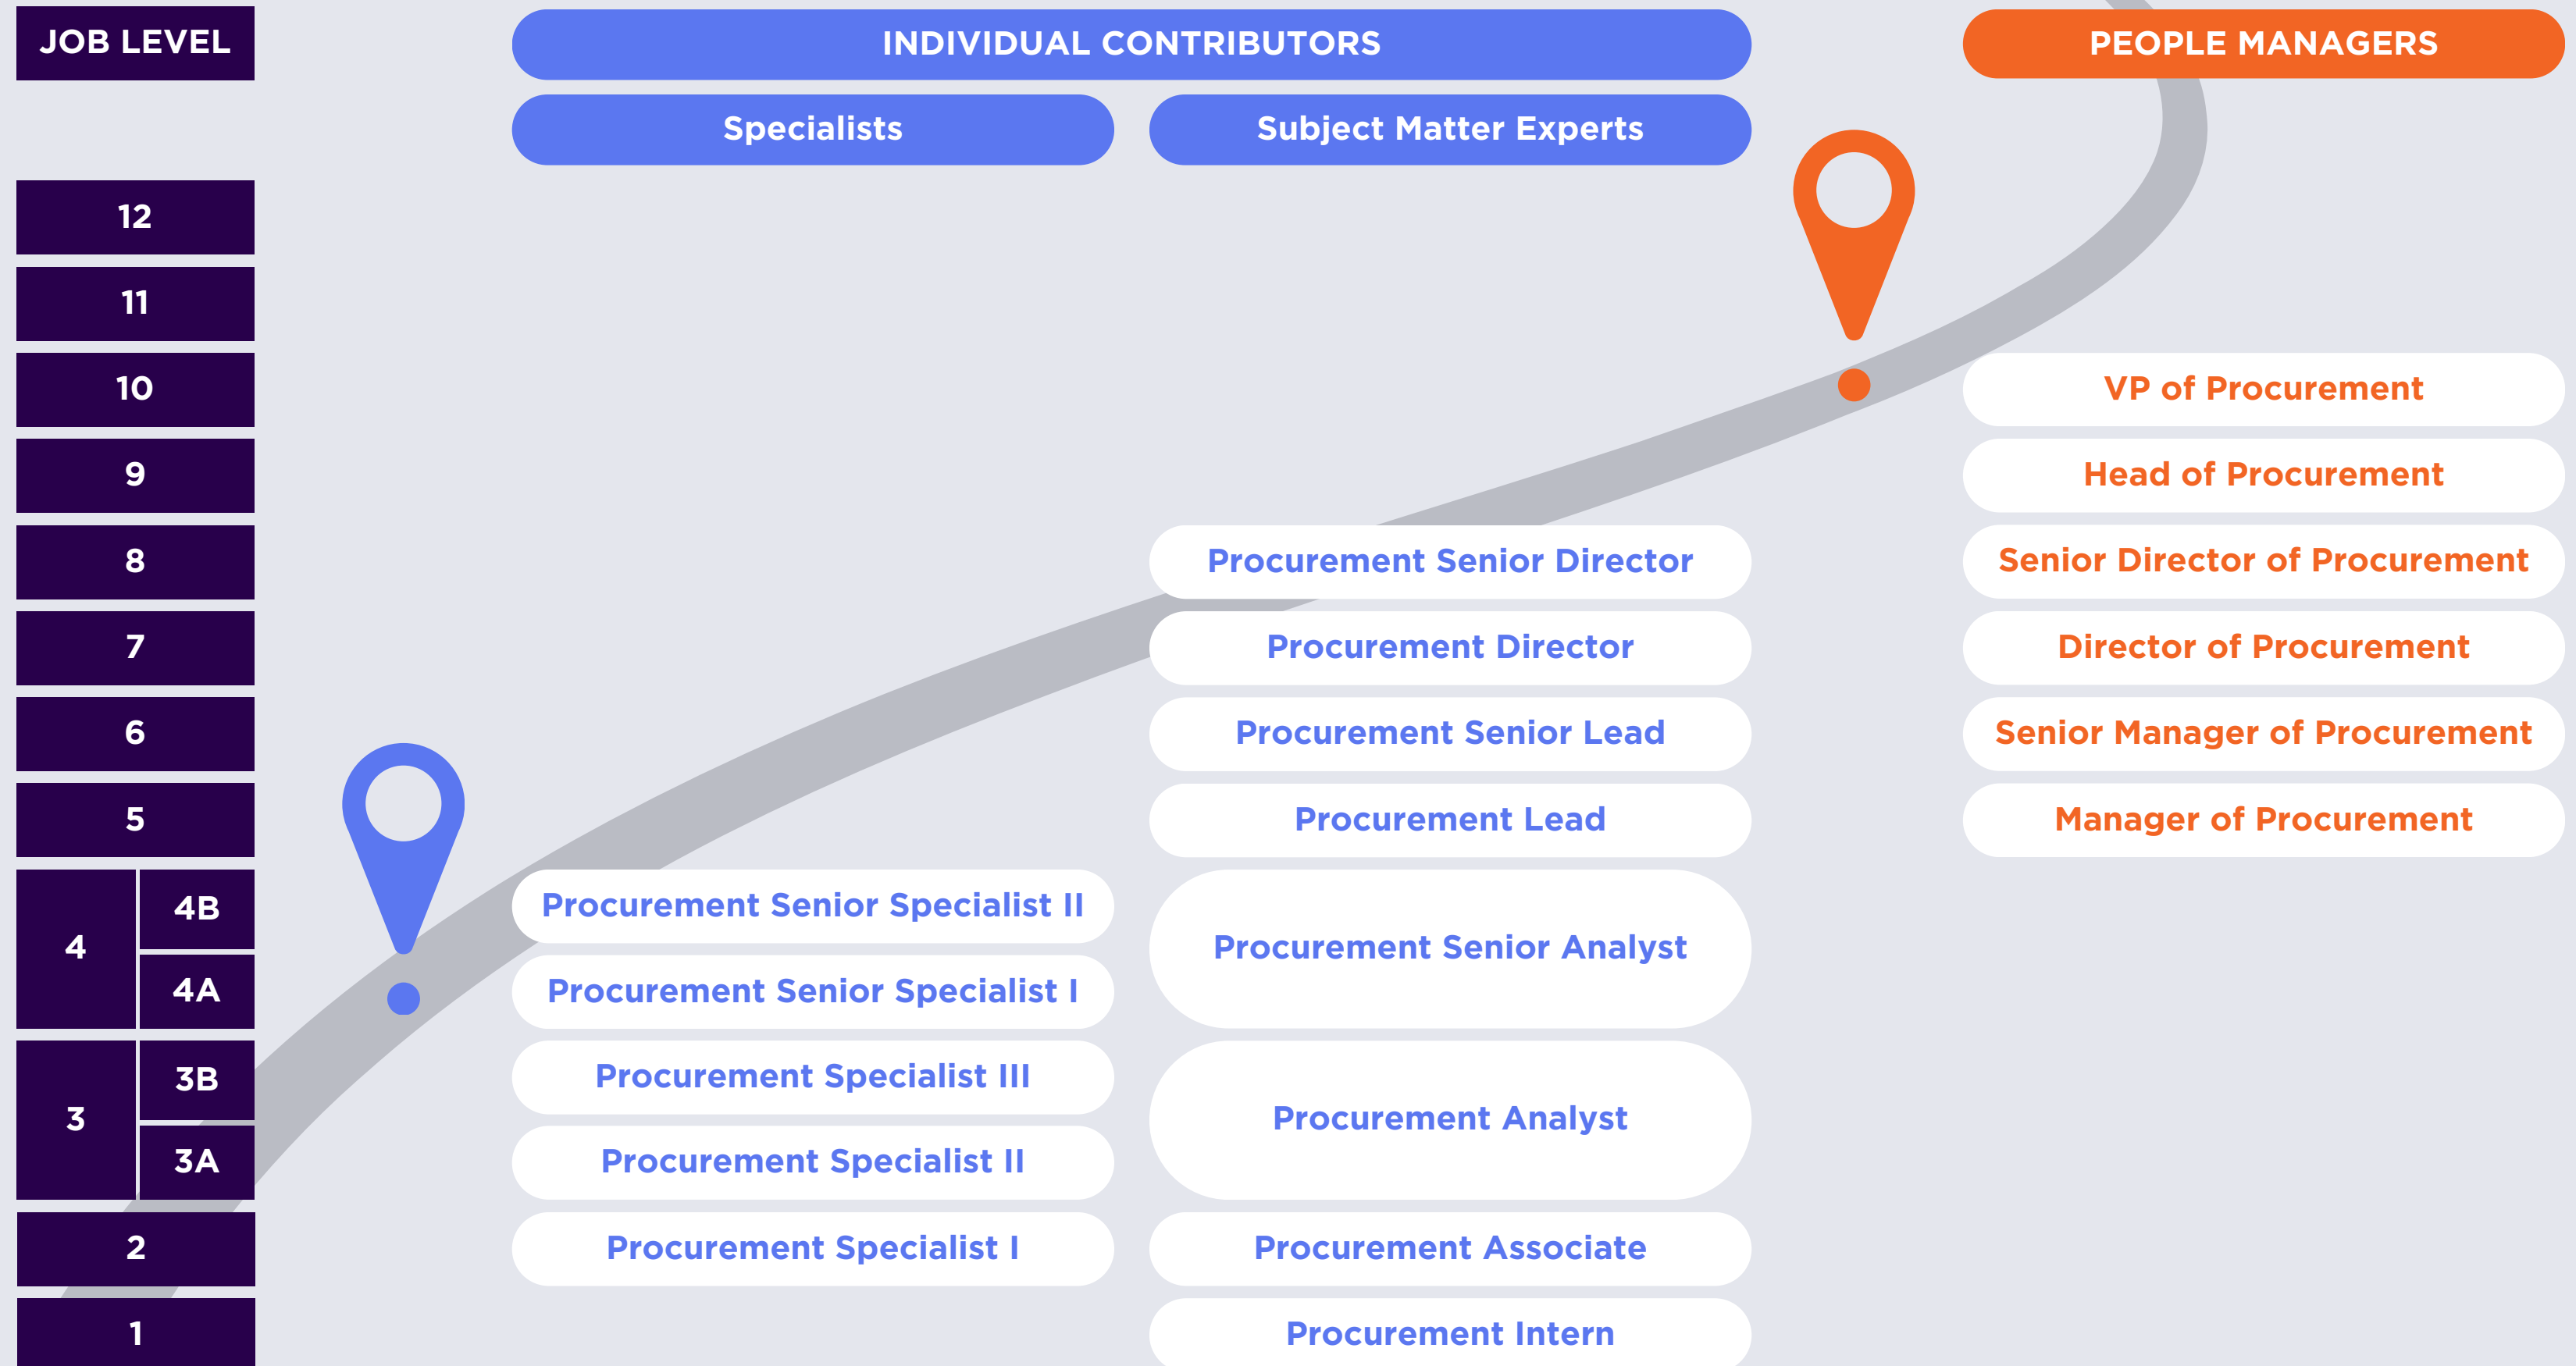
| JOB LEVEL | INDIVIDUAL CONTRIBUTORS: Specialists | INDIVIDUAL CONTRIBUTORS: Subject Matter Experts | PEOPLE MANAGERS |
|---|---|---|---|
| 12 | | | |
| 11 | | | |
| 10 | | | VP of Procurement |
| 9 | | | Head of Procurement |
| 8 | | Procurement Senior Director | Senior Director of Procurement |
| 7 | | Procurement Director | Director of Procurement |
| 6 | | Procurement Senior Lead | Senior Manager of Procurement |
| 5 | | Procurement Lead | Manager of Procurement |
| 4 4B | Procurement Senior Specialist II | Procurement Senior Analyst | |
| 4 4A | Procurement Senior Specialist I | Procurement Senior Analyst | |
| 3 3B | Procurement Specialist III | Procurement Analyst | |
| 3 3A | Procurement Specialist II | Procurement Analyst | |
| 2 | Procurement Specialist I | Procurement Associate | |
| 1 | | Procurement Intern | |